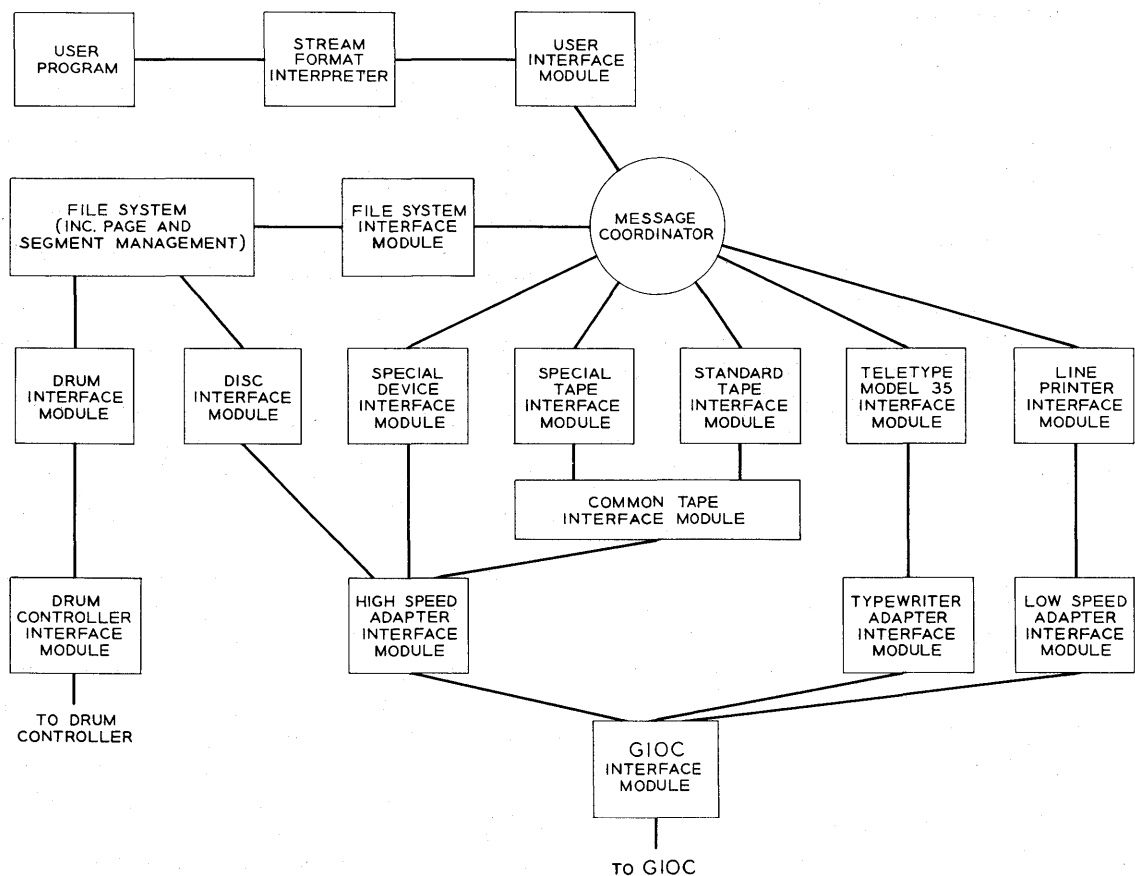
USER PROGRAM

STREAM FORMAT INTERPRETER

USER INTERFACE MODULE

FILE SYSTEM (INC. PAGE AND SEGMENT MANAGEMENT)

FILE SYSTEM INTERFACE MODULE

MESSAGE COORDINATOR

DRUM INTERFACE MODULE

DISC INTERFACE MODULE

SPECIAL DEVICE INTERFACE MODULE

SPECIAL TAPE INTERFACE MODULE

STANDARD TAPE INTERFACE MODULE

TELETYPE MODEL 35 INTERFACE MODULE

LINE PRINTER INTERFACE MODULE

COMMON TAPE INTERFACE MODULE

DRUM CONTROLLER INTERFACE MODULE

TO DRUM CONTROLLER

HIGH SPEED ADAPTER INTERFACE MODULE

TYPEWRITER ADAPTER INTERFACE MODULE

LOW SPEED ADAPTER INTERFACE MODULE

GIOC INTERFACE MODULE

TO GIOC